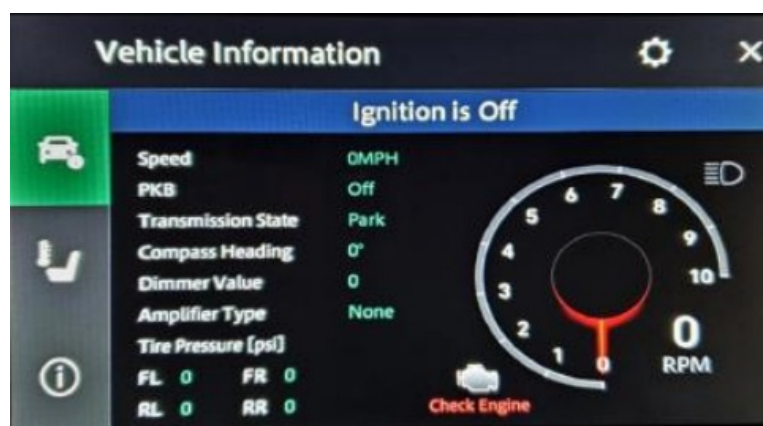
Vehicle Information

Ignition is Off

| | |
|---|---|
| Speed | 0MPH |
| PKB | Off |
| Transmission State | Park |
| Compass Heading | 0° |
| Dimmer Value | 0 |
| Amplifier Type | None |

Tire Pressure [psi]

FL 0 FR 0

RL 0 RR 0

0 1 2 3 4 5 6 7 8 9 10

0

RPM

Check Engine